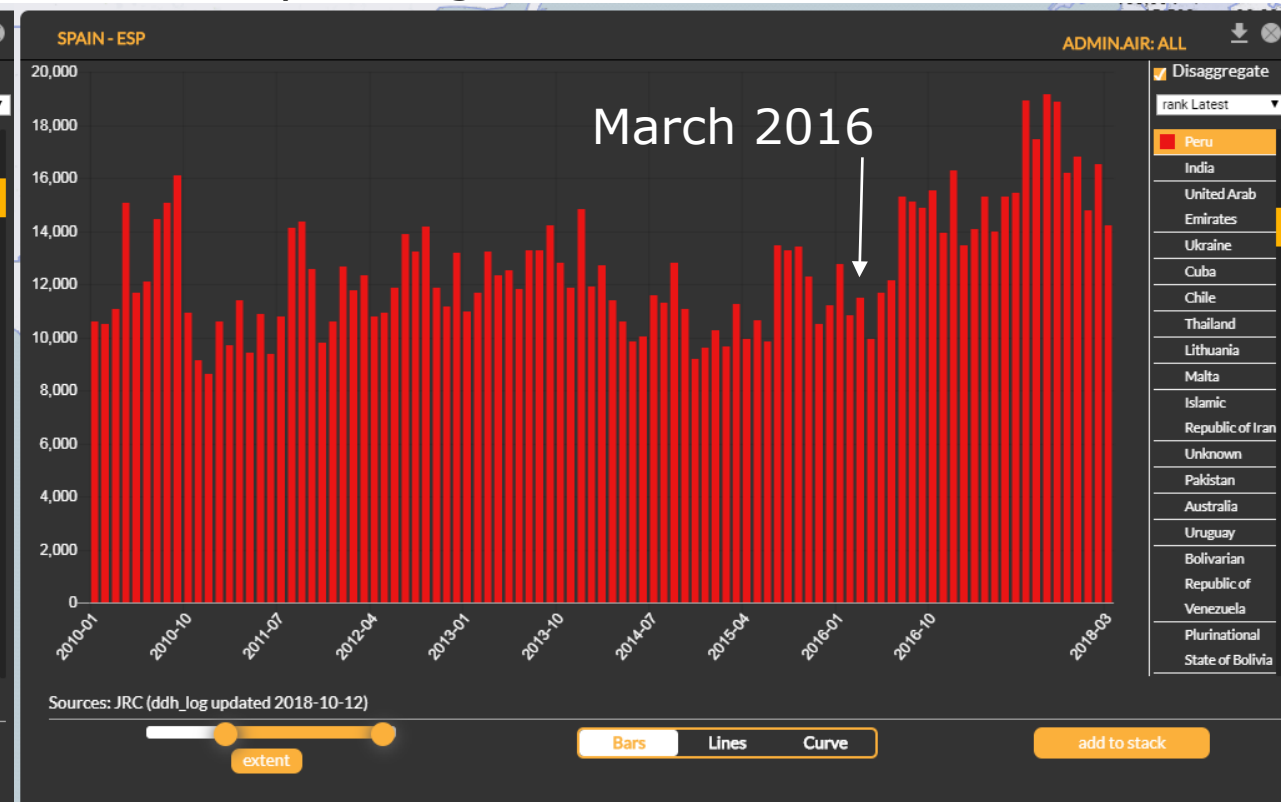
SPAIN - ESP

ADMIN.AIR: ALL

March 2016

20,000
18,000
16,000
14,000
12,000
10,000
8,000
6,000
4,000
2,000
0

2010-01
2010-10
2011-07
2012-04
2013-01
2013-10
2014-07
2015-04
2016-01
2016-10
2018-03

Disaggregate

rank Latest

Peru
India
United Arab Emirates
Ukraine
Cuba
Chile
Thailand
Lithuania
Malta
Islamic Republic of Iran
Unknown
Pakistan
Australia
Uruguay
Bolivarian Republic of Venezuela
Plurinational State of Bolivia

Sources: JRC (ddh_log updated 2018-10-12)

extent

Bars
Lines
Curve

add to stack